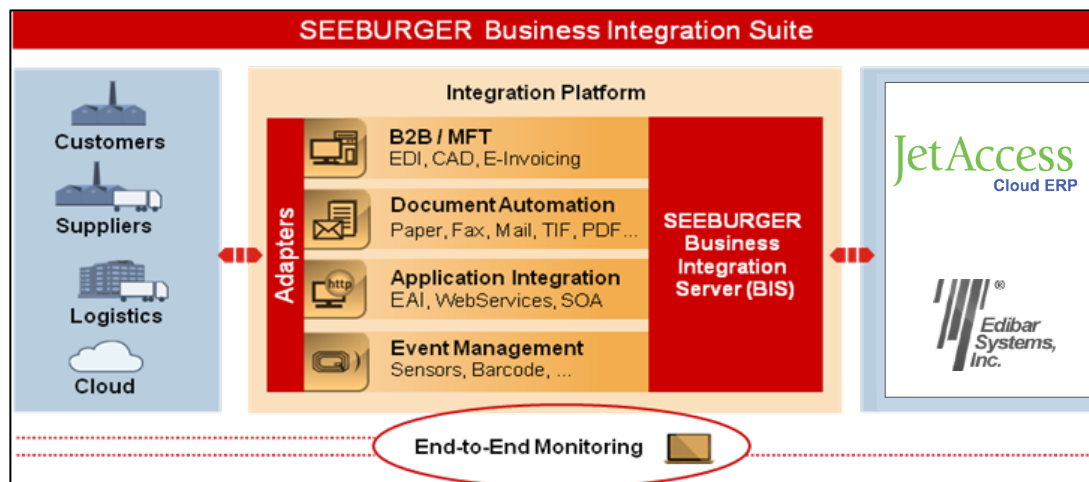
SEEBURGER Business Integration Suite

Customers

Suppliers

Logistics

Cloud

Integration Platform

Adapters

B2B / MFT
EDI, CAD, E-Invoicing

Document Automation
Paper, Fax, Mail, TIF, PDF...

http

Application Integration
EAI, WebServices, SOA

Event Management
Sensors, Barcode, ...

SEEBURGER Business Integration Server (BIS)

JetAccess
Cloud ERP

Edibar Systems, Inc.

End-to-End Monitoring